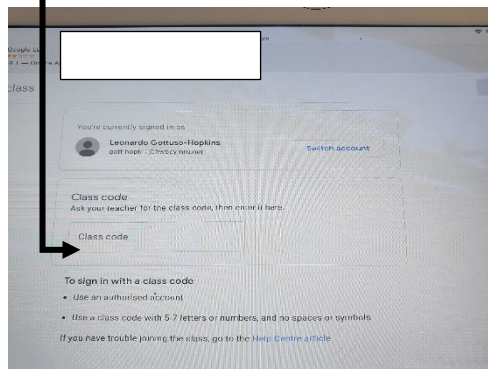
Google
class

You're currently signed in as

Leonardo Gottuso-Hopkins
gott hopk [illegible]

Switch account

Class code
Ask your teacher for the class code, then enter it here.

Class code

To sign in with a class code

• Use an authorised account

• Use a class code with 5-7 letters or numbers, and no spaces or symbols

If you have trouble joining the class, go to the Help Centre article